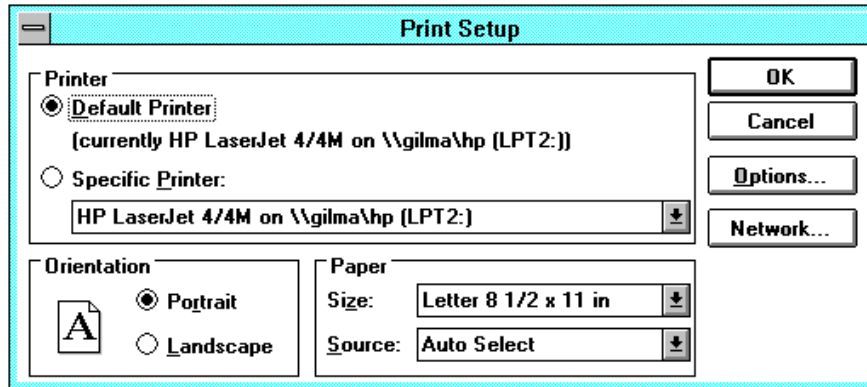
Print Setup

Printer

Default Printer

(currently HP LaserJet 4/4M on \\gilma\hp (LPT2:))

Specific Printer:

HP LaserJet 4/4M on \\gilma\hp (LPT2:)

OK

Cancel

Options...

Network...

Orientation

A

Portrait

Landscape

Paper

Size: Letter 8 1/2 x 11 in

Source: Auto Select